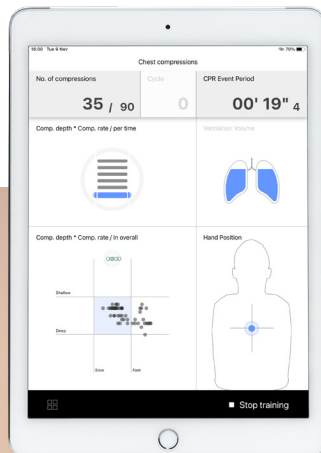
16:00 Tue 9 Nov

70%

Chest compressions

No. of compressions

35 / 90

Cycle

0

CPR Event Period

00' 19" 4

Comp. depth * Comp. rate / per time

Ventilation Volume

Comp. depth * Comp. rate / In overall

Hand Position

Shallow

Deep

Slow

Fast

Stop training